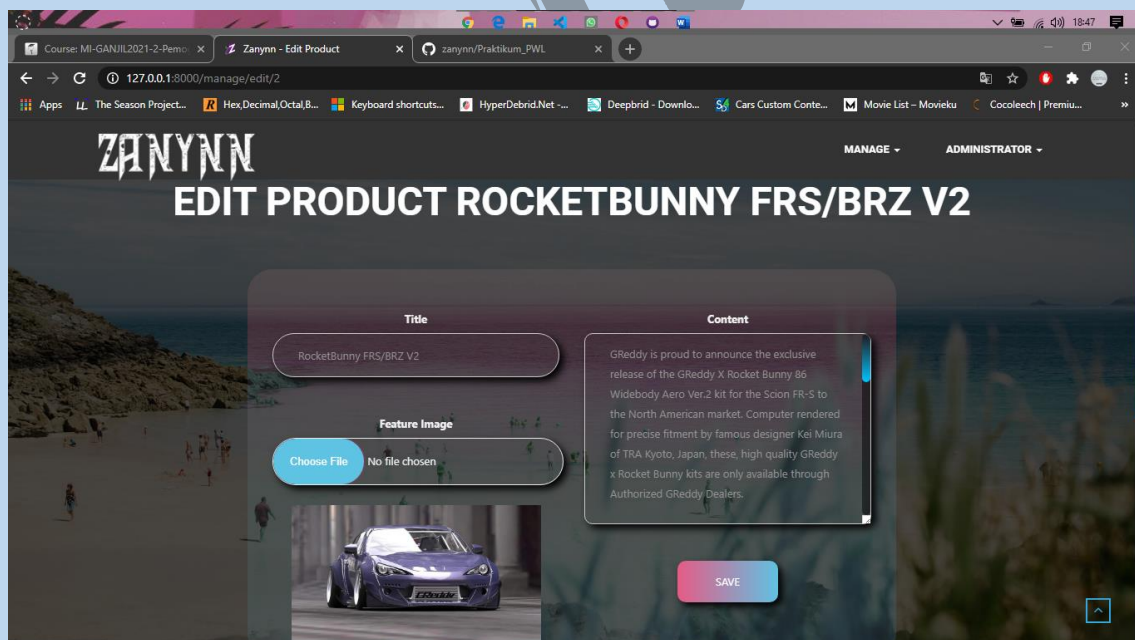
18:47

Course: MI-GANJIL2021-2-Pemo
Zanynn - Edit Product
zanynn/Praktikum_PWL

127.0.0.1:8000/manage/edit/2

Apps The Season Project... Hex,Decimal,Octal,B... Keyboard shortcuts... HyperDebrid.Net -... Deepbrid - Downlo... Cars Custom Conte... Movie List – Movieku Cocoleech | Premiu...

ZANYNN

MANAGE ▾ ADMINISTRATOR ▾

EDIT PRODUCT ROCKETBUNNY FRS/BRZ V2

Title

RocketBunny FRS/BRZ V2

Feature Image

Choose File No file chosen

Content

GReddy is proud to announce the exclusive release of the GReddy X Rocket Bunny 86 Widebody Aero Ver.2 kit for the Scion FR-S to the North American market. Computer rendered for precise fitment by famous designer Kei Miura of TRA Kyoto, Japan, these, high quality GReddy x Rocket Bunny kits are only available through Authorized GReddy Dealers.

SAVE